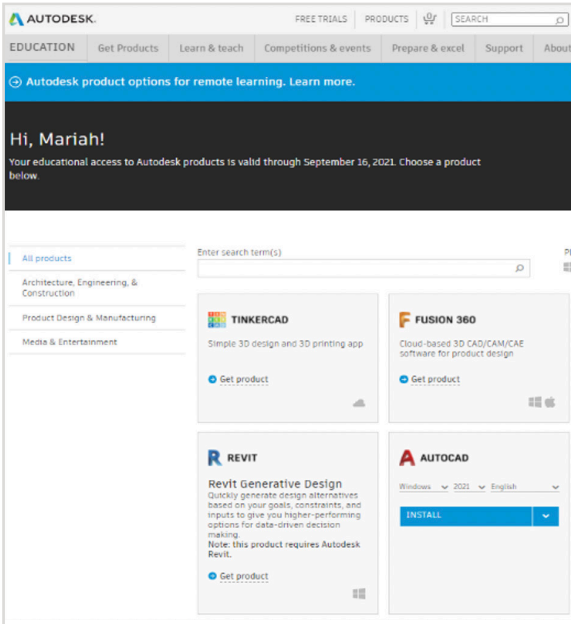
AUTODESK.

FREE TRIALS PRODUCTS SEARCH

EDUCATION Get Products Learn & teach Competitions & events Prepare & excel Support About

Autodesk product options for remote learning. Learn more.

Hi, Mariah!

Your educational access to Autodesk products is valid through September 16, 2021. Choose a product below.

All products

Architecture, Engineering, & Construction

Product Design & Manufacturing

Media & Entertainment

Enter search term(s)

TINKERCAD

Simple 3D design and 3D printing app

Get product

FUSION 360

Cloud-based 3D CAD/CAM/CAE software for product design

Get product

REVIT

Revit Generative Design

Quickly generate design alternatives based on your goals, constraints, and inputs to give you higher-performing options for data-driven decision making.

Note: this product requires Autodesk Revit.

Get product

AUTOCAD

Windows 2021 English

INSTALL